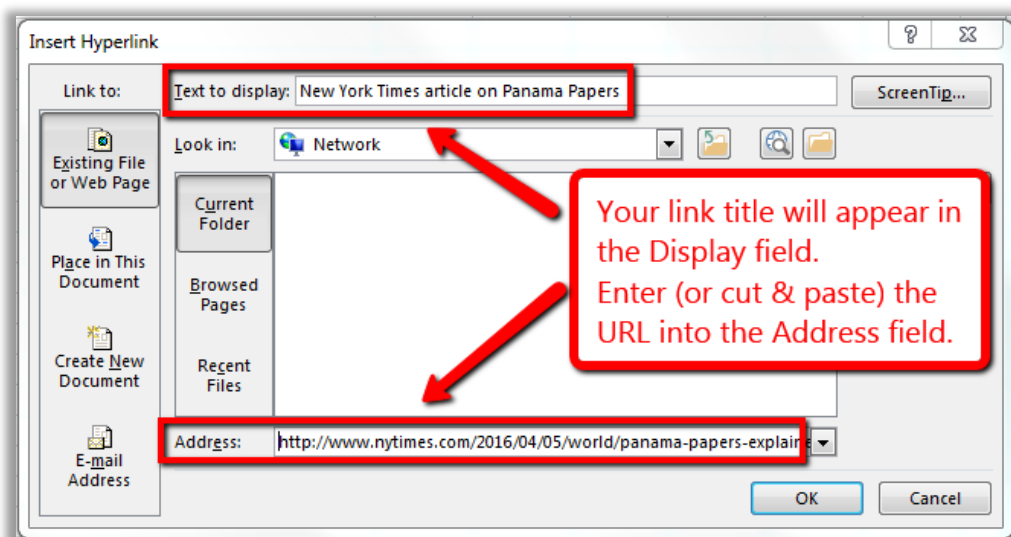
Insert Hyperlink

?

Link to:

Text to display: New York Times article on Panama Papers

ScreenTip...

Existing File or Web Page

Look in: Network

Current Folder

Place in This Document

Browsed Pages

Create New Document

Recent Files

E-mail Address

Your link title will appear in the Display field.
Enter (or cut & paste) the URL into the Address field.

Address: http://www.nytimes.com/2016/04/05/world/panama-papers-explaine

OK

Cancel